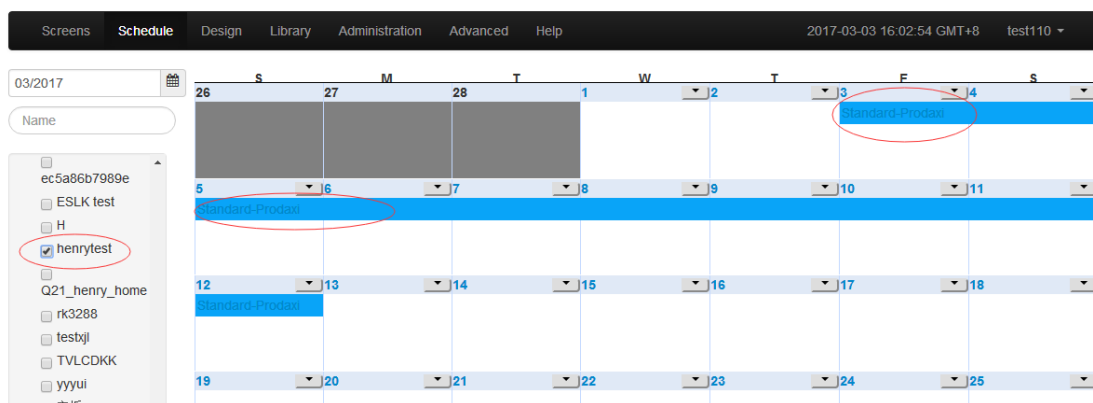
Screens Schedule Design Library Administration Advanced Help 2017-03-03 16:02:54 GMT+8 test110

03/2017

Name

ec5a86b7989e
ESLK test
H
henrytest
Q21_henry_home
rk3288
testxjl
TVLCDKK
yyyui

| S | M | T | W | T | F | S |
|---|---|---|---|---|---|---|
| 26 | 27 | 28 | 1 | 2 | 3 Standard-Prodaxi | 4 |
| 5 Standard-Prodaxi | 6 | 7 | 8 | 9 | 10 | 11 |
| 12 Standard-Prodaxi | 13 | 14 | 15 | 16 | 17 | 18 |
| 19 | 20 | 21 | 22 | 23 | 24 | 25 |